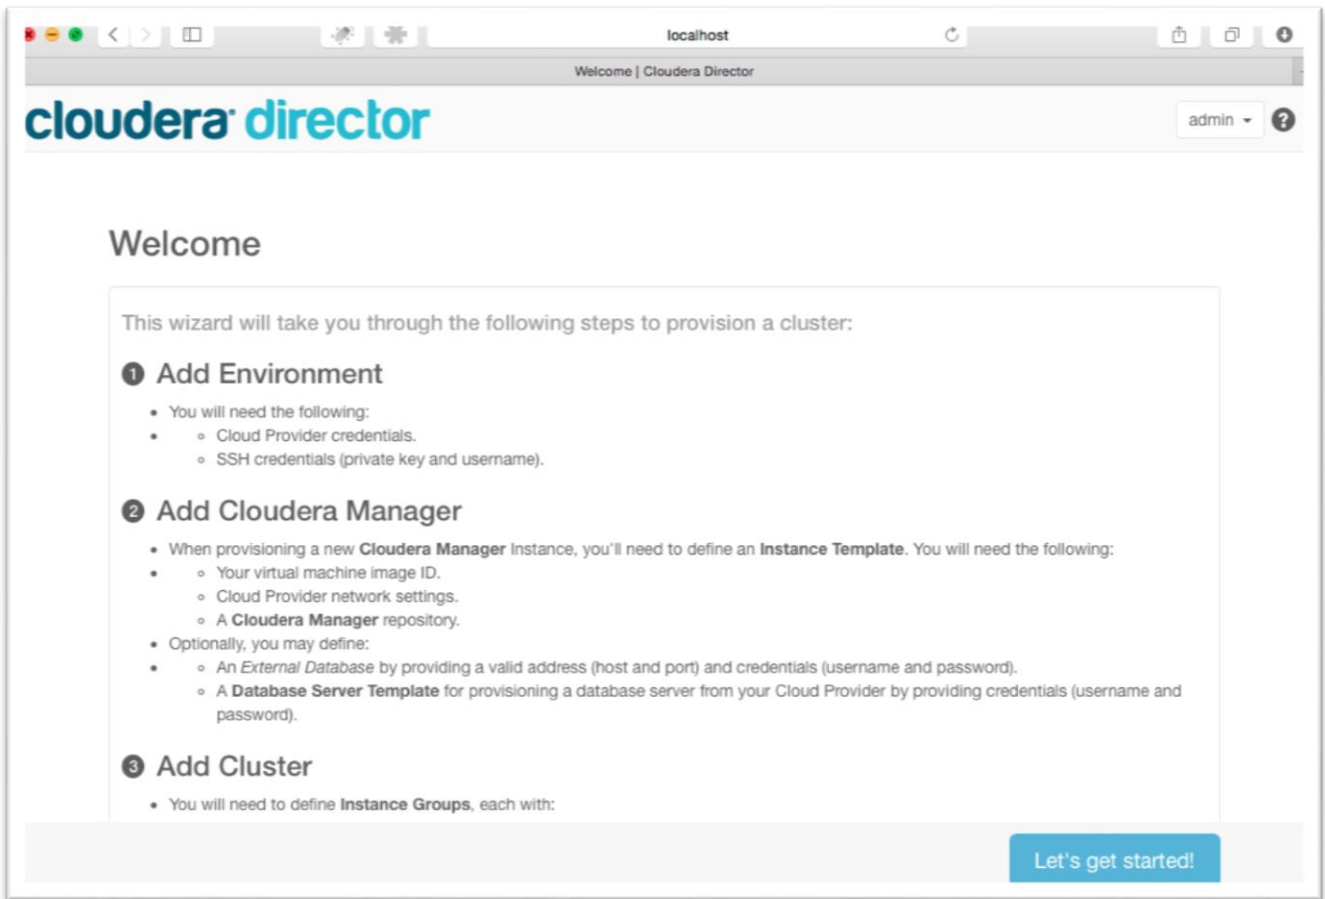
localhost

Welcome | Cloudera Director

cloudera director

admin ▾ ?

Welcome

This wizard will take you through the following steps to provision a cluster:

1 Add Environment

- You will need the following:
  - Cloud Provider credentials.
  - SSH credentials (private key and username).

2 Add Cloudera Manager

- When provisioning a new **Cloudera Manager** Instance, you'll need to define an **Instance Template**. You will need the following:
  - Your virtual machine image ID.
  - Cloud Provider network settings.
  - A **Cloudera Manager** repository.
- Optionally, you may define:
  - An *External Database* by providing a valid address (host and port) and credentials (username and password).
  - A **Database Server Template** for provisioning a database server from your Cloud Provider by providing credentials (username and password).

3 Add Cluster

- You will need to define **Instance Groups**, each with:

Let's get started!